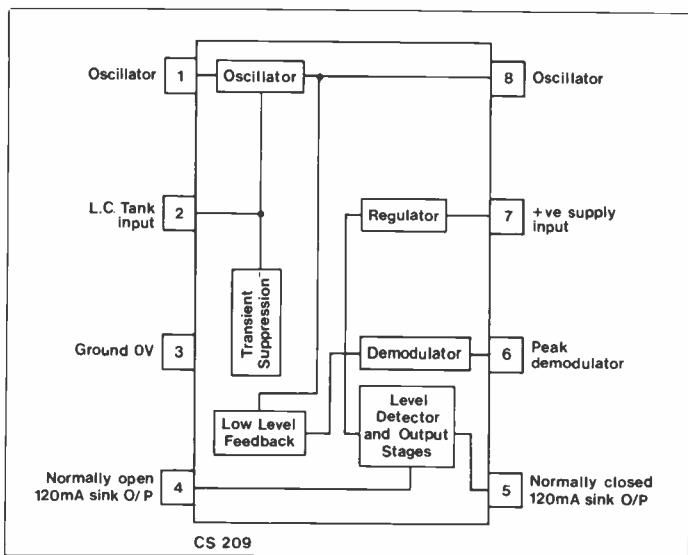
Oscillator 1

Oscillator

8 Oscillator

L.C. Tank input 2

Regulator

7 +ve supply input

Transient Suppression

Ground 0V 3

Demodulator

6 Peak demodulator

Low Level Feedback

Level Detector and Output Stages

Normally open 120mA sink O/P 4

5 Normally closed 120mA sink O/P

CS 209